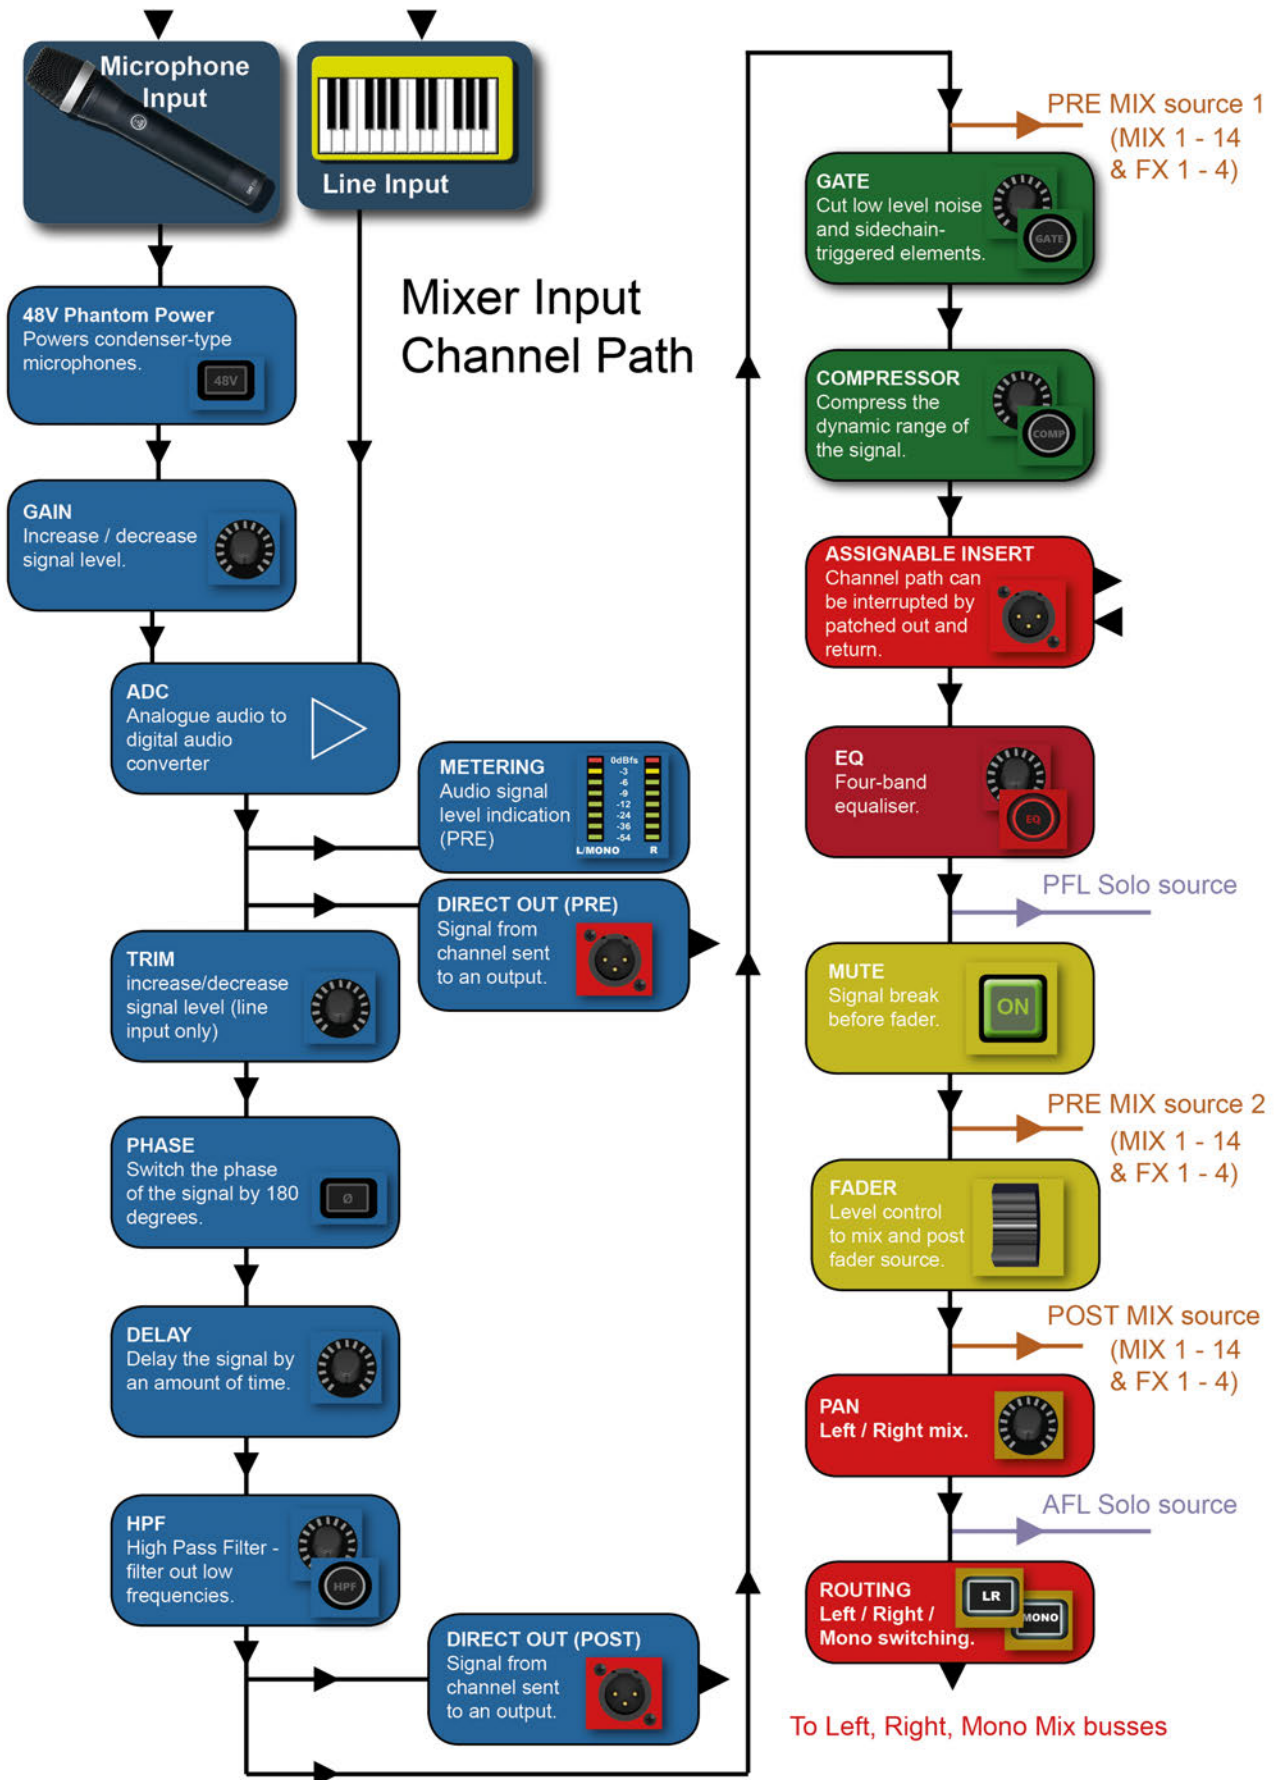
Microphone Input

Line Input

Mixer Input Channel Path

48V Phantom Power
Powers condenser-type microphones.
48V

GAIN
Increase / decrease signal level.

ADC
Analogue audio to digital audio converter

METERING
Audio signal level indication (PRE)
0dBfs -3 -6 -9 -12 -24 -36 -54
L/MONO R

DIRECT OUT (PRE)
Signal from channel sent to an output.

TRIM
increase/decrease signal level (line input only)

PHASE
Switch the phase of the signal by 180 degrees.
ø

DELAY
Delay the signal by an amount of time.

HPF
High Pass Filter - filter out low frequencies.
HPF

DIRECT OUT (POST)
Signal from channel sent to an output.

PRE MIX source 1 (MIX 1 - 14 & FX 1 - 4)

GATE
Cut low level noise and sidechain-triggered elements.
GATE

COMPRESSOR
Compress the dynamic range of the signal.
COMP

ASSIGNABLE INSERT
Channel path can be interrupted by patched out and return.

EQ
Four-band equaliser.
EQ

PFL Solo source

MUTE
Signal break before fader.
ON

PRE MIX source 2 (MIX 1 - 14 & FX 1 - 4)

FADER
Level control to mix and post fader source.

POST MIX source (MIX 1 - 14 & FX 1 - 4)

PAN
Left / Right mix.

AFL Solo source

ROUTING
Left / Right / Mono switching.
LR
MONO

To Left, Right, Mono Mix busses